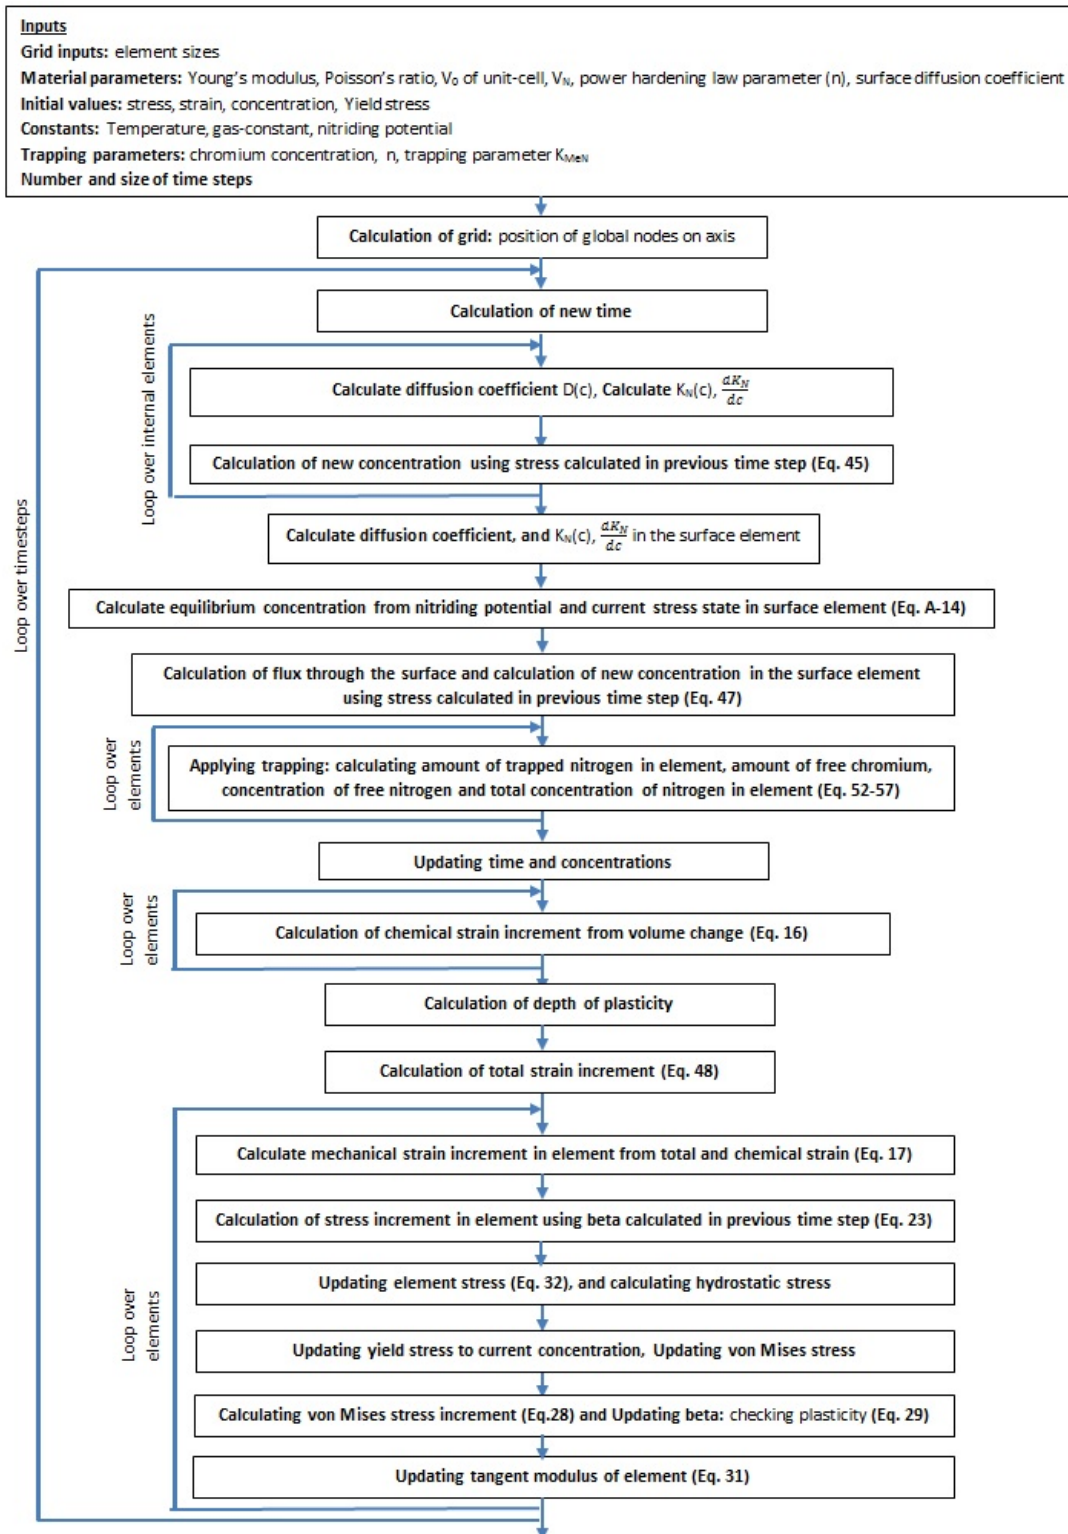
Inputs
Grid inputs: element sizes
Material parameters: Young's modulus, Poisson's ratio, $V_0$ of unit-cell, $V_N$, power hardening law parameter (n), surface diffusion coefficient
Initial values: stress, strain, concentration, Yield stress
Constants: Temperature, gas-constant, nitriding potential
Trapping parameters: chromium concentration, n, trapping parameter $K_{MeN}$
Number and size of time steps

Calculation of grid: position of global nodes on axis

Loop over timesteps

Calculation of new time

Loop over internal elements

Calculate diffusion coefficient D(c), Calculate $K_N$(c), $\frac{dK_N}{dc}$

Calculation of new concentration using stress calculated in previous time step (Eq. 45)

Calculate diffusion coefficient, and $K_N$(c), $\frac{dK_N}{dc}$ in the surface element

Calculate equilibrium concentration from nitriding potential and current stress state in surface element (Eq. A-14)

Calculation of flux through the surface and calculation of new concentration in the surface element using stress calculated in previous time step (Eq. 47)

Loop over elements

Applying trapping: calculating amount of trapped nitrogen in element, amount of free chromium, concentration of free nitrogen and total concentration of nitrogen in element (Eq. 52-57)

Updating time and concentrations

Loop over elements

Calculation of chemical strain increment from volume change (Eq. 16)

Calculation of depth of plasticity

Calculation of total strain increment (Eq. 48)

Loop over elements

Calculate mechanical strain increment in element from total and chemical strain (Eq. 17)

Calculation of stress increment in element using beta calculated in previous time step (Eq. 23)

Updating element stress (Eq. 32), and calculating hydrostatic stress

Updating yield stress to current concentration, Updating von Mises stress

Calculating von Mises stress increment (Eq.28) and Updating beta: checking plasticity (Eq. 29)

Updating tangent modulus of element (Eq. 31)